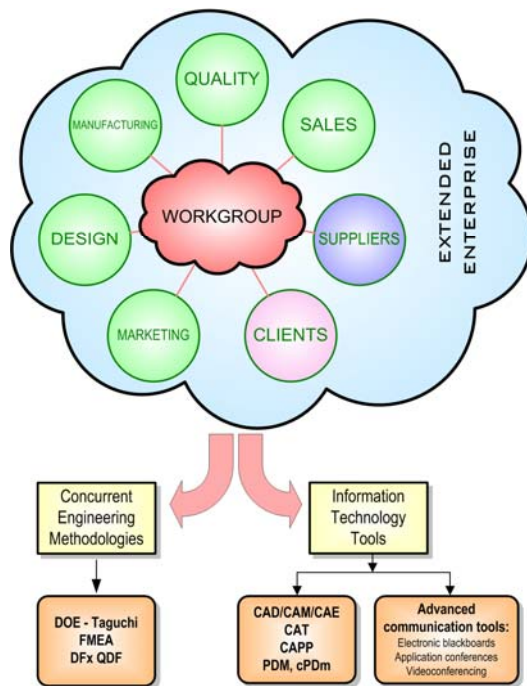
QUALITY

MANUFACTURING

SALES

EXTENDED ENTERPRISE

WORKGROUP

DESIGN

SUPPLIERS

MARKETING

CLIENTS

Concurrent Engineering Methodologies

Information Technology Tools

DOE - Taguchi
FMEA
DFx QDF

CAD/CAM/CAE
CAT
CAPP
PDM, cPDm

Advanced communication tools:
Electronic blackboards
Application conferences
Videoconferencing